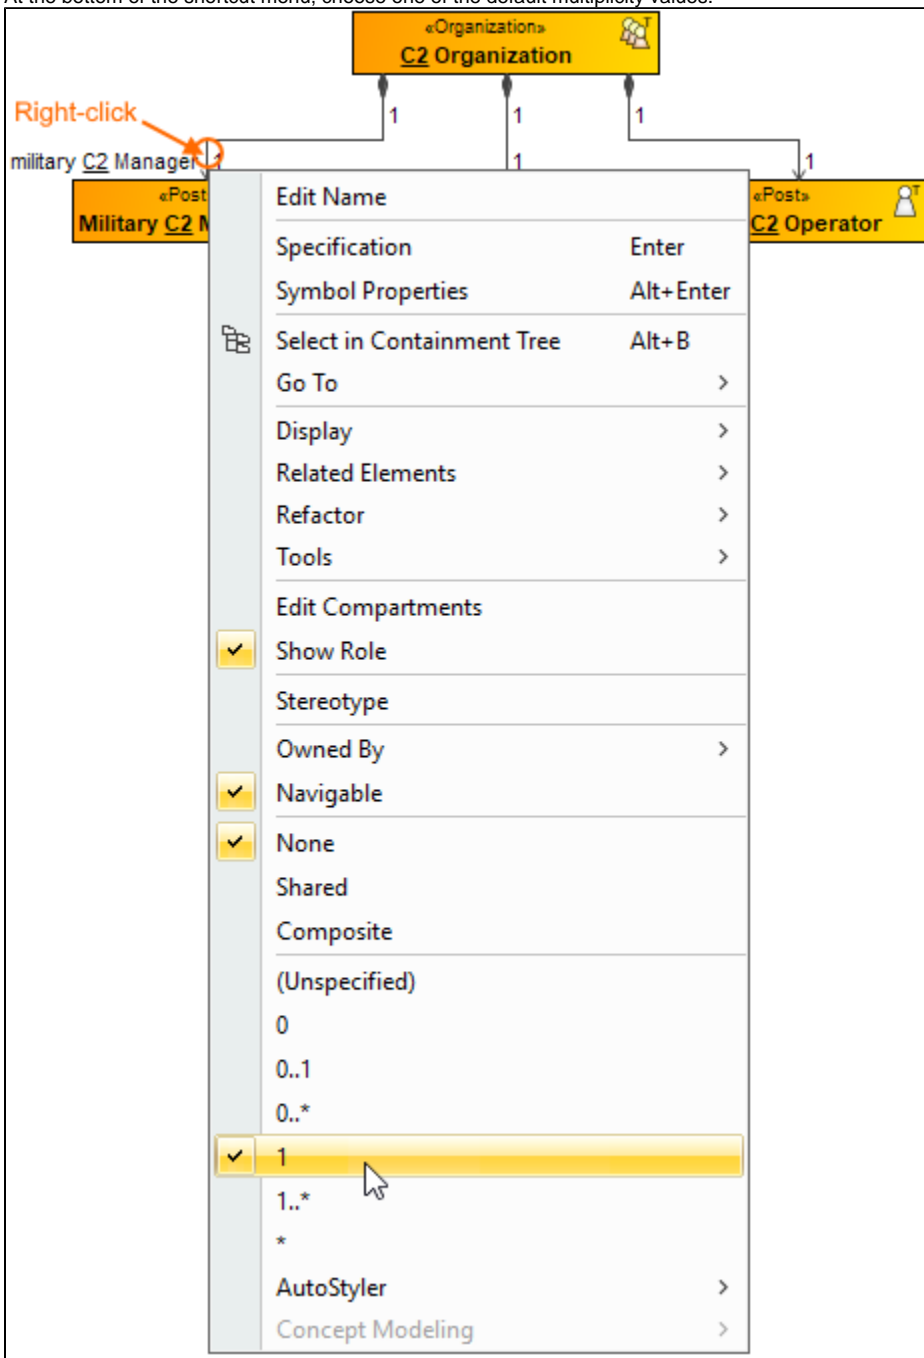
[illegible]

«Organization»
C2 Organization

Right-click

1
1
1

military C2 Manager
1
1
1

«Post»
Military C2 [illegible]

«Post»
C2 Operator

Edit Name
Specification Enter
Symbol Properties Alt+Enter
Select in Containment Tree Alt+B
Go To >
Display >
Related Elements >
Refactor >
Tools >
Edit Compartments
Show Role
Stereotype
Owned By >
Navigable
None
Shared
Composite
(Unspecified)
0
0..1
0..*
1
1..*
*
AutoStyler >
Concept Modeling >